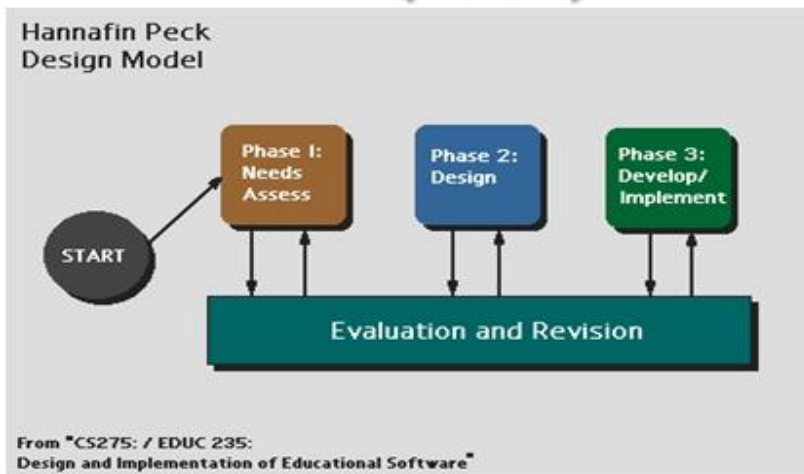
Hannafin Peck
Design Model

START

Phase 1:
Needs
Assess

Phase 2:
Design

Phase 3:
Develop/
Implement

Evaluation and Revision

From "CS275: / EDUC 235:
Design and Implementation of Educational Software"